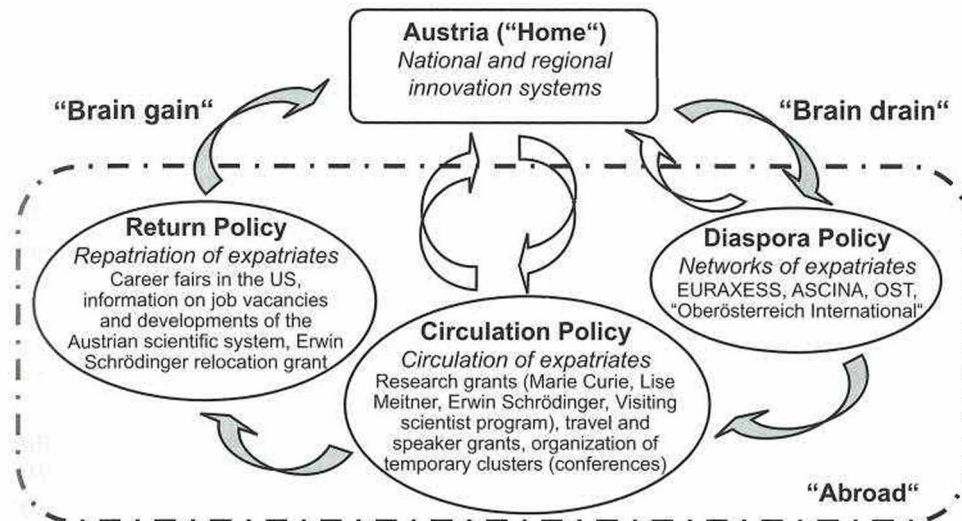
Austria ("Home")
National and regional innovation systems

"Brain gain"

"Brain drain"

Return Policy
Repatriation of expatriates
Career fairs in the US, information on job vacancies and developments of the Austrian scientific system, Erwin Schrödinger relocation grant

Diaspora Policy
Networks of expatriates
EURAXESS, ASCINA, OST, "Oberösterreich International"

Circulation Policy
Circulation of expatriates
Research grants (Marie Curie, Lise Meitner, Erwin Schrödinger, Visiting scientist program), travel and speaker grants, organization of temporary clusters (conferences)

"Abroad"